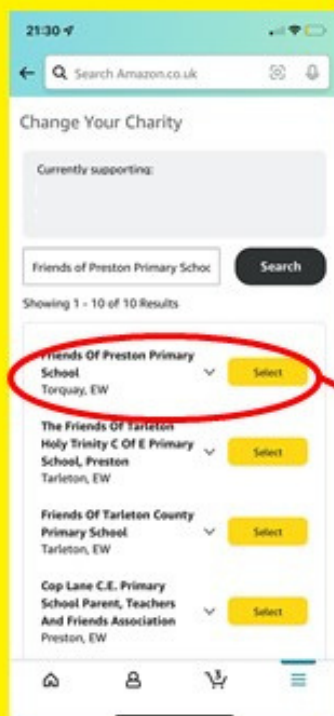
21:30

Search Amazon.co.uk

Change Your Charity

Currently supporting:

Friends of Preston Primary Schoo

Search

Showing 1 - 10 of 10 Results

Friends Of Preston Primary School
Torquay, EW

Select

The Friends Of Tarleton Holy Trinity C Of E Primary School, Preston
Tarleton, EW

Select

Friends Of Tarleton County Primary School
Tarleton, EW

Select

Cop Lane C.E. Primary School Parent, Teachers And Friends Association
Preston, EW

Select